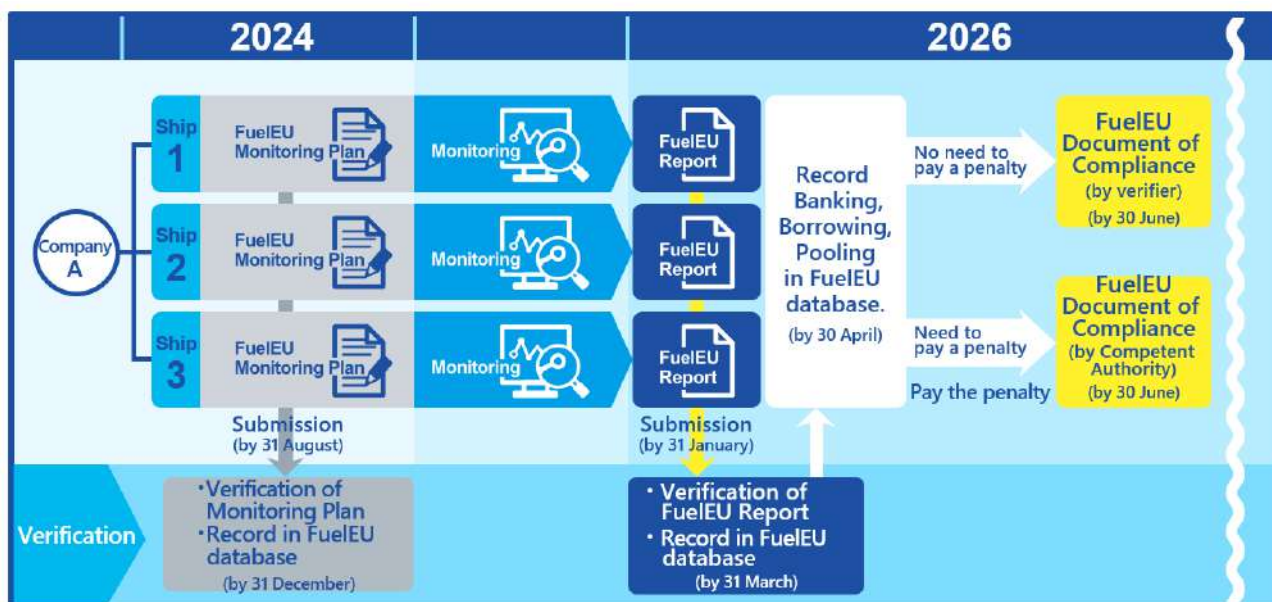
2024

2026

Company A

Ship 1
FuelEU Monitoring Plan
Monitoring
FuelEU Report

Ship 2
FuelEU Monitoring Plan
Monitoring
FuelEU Report

Ship 3
FuelEU Monitoring Plan
Monitoring
FuelEU Report

Submission
(by 31 August)

Submission
(by 31 January)

Record Banking, Borrowing, Pooling in FuelEU database.
(by 30 April)

No need to pay a penalty

FuelEU Document of Compliance
(by verifier)
(by 30 June)

Need to pay a penalty

Pay the penalty

FuelEU Document of Compliance
(by Competent Authority)
(by 30 June)

Verification

・Verification of Monitoring Plan
・Record in FuelEU database
(by 31 December)

・Verification of FuelEU Report
・Record in FuelEU database
(by 31 March)